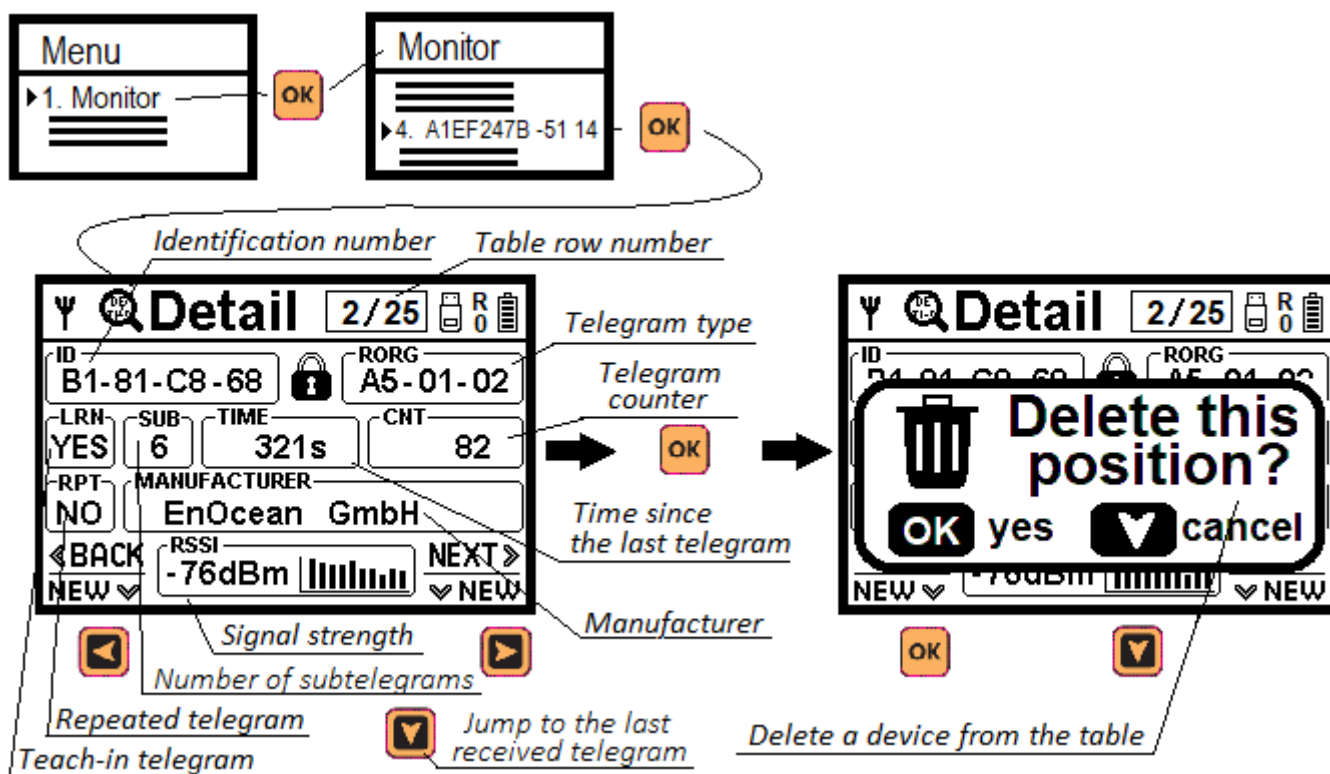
Menu
1. Monitor
OK
Monitor
4. A1EF247B -51 14
OK

Identification number
Table row number
Detail 2/25 R 0
Telegram type
ID
B1-81-C8-68
RORG
A5-01-02
Telegram counter
LRN
YES
SUB
6
TIME
321s
CNT
82
OK
RPT
NO
MANUFACTURER
EnOcean GmbH
Time since the last telegram
BACK
NEW
RSSI
-76dBm
NEXT
NEW
Signal strength
Manufacturer
Number of subtelegrams
Repeated telegram
Jump to the last received telegram
Teach-in telegram

Detail 2/25 R 0
ID
RORG
Delete this position?
OK yes
cancel
NEW
NEW
OK
Delete a device from the table